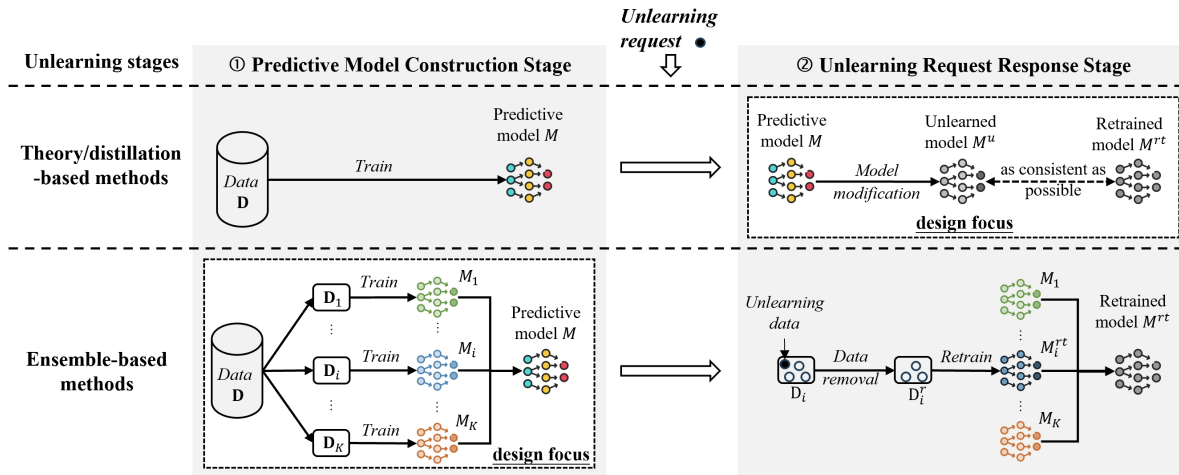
Unlearning request

Unlearning stages

① Predictive Model Construction Stage

② Unlearning Request Response Stage

Theory/distillation -based methods

Data $\mathbf{D}$

Train

Predictive model $M$

Predictive model $M$

Model modification

Unlearned model $M^u$

as consistent as possible

Retrained model $M^{rt}$

design focus

Ensemble-based methods

Data $\mathbf{D}$

$\mathbf{D}_1$

$\mathbf{D}_i$

$\mathbf{D}_K$

Train

Train

Train

$M_1$

$M_i$

$M_K$

Predictive model $M$

design focus

Unlearning data

$\mathrm{D}_i$

Data removal

$\mathrm{D}_i^r$

Retrain

$M_1$

$M_i^{rt}$

$M_K$

Retrained model $M^{rt}$